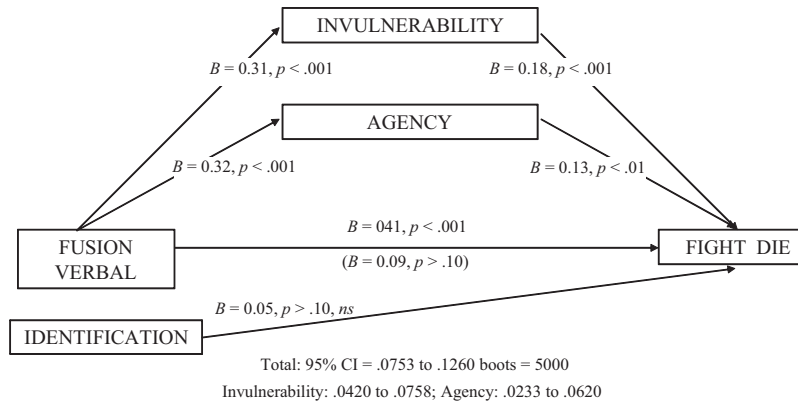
INVULNERABILITY

$B$ = 0.31, $p$ < .001

$B$ = 0.18, $p$ < .001

AGENCY

$B$ = 0.32, $p$ < .001

$B$ = 0.13, $p$ < .01

FUSION VERBAL

$B$ = 041, $p$ < .001

($B$ = 0.09, $p$ > .10)

FIGHT DIE

$B$ = 0.05, $p$ > .10, $ns$

IDENTIFICATION

Total: 95% CI = .0753 to .1260 boots = 5000

Invulnerability: .0420 to .0758; Agency: .0233 to .0620